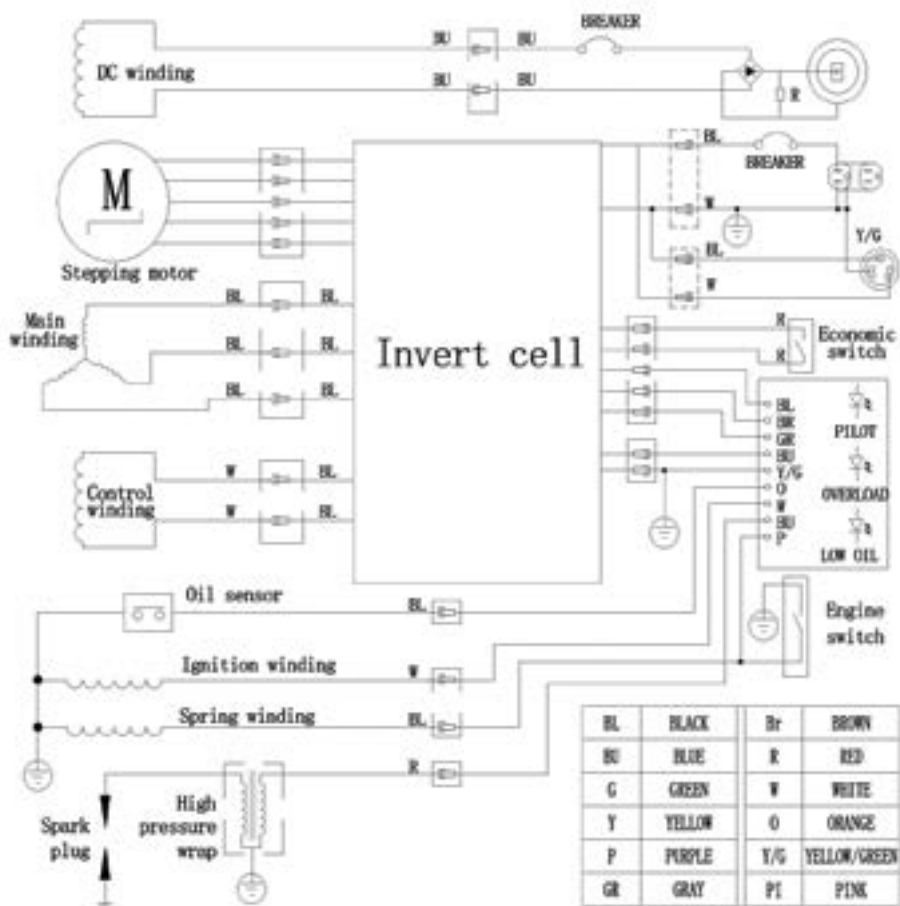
DC winding
BU
BU
BU
BU
BREAKER
R
M
Stepping motor
BL
BREAKER
W
Y/G
BL
W
Main winding
BL
BL
BL
BL
BL
BL
Invert cell
R
R
Economic switch
BL
BR
GR
BU
Y/G
O
W
BU
P
PILOT
OVERLOAD
LOW OIL
Control winding
W
BL
W
BL
Oil sensor
BL
Engine switch
Ignition winding
W
Spring winding
BL
R
Spark plug
High pressure wrap

| BL | BLACK | Br | BROWN |
|---|---|---|---|
| BU | BLUE | R | RED |
| G | GREEN | W | WHITE |
| Y | YELLOW | O | ORANGE |
| P | PURPLE | Y/G | YELLOW/GREEN |
| GR | GRAY | PI | PINK |